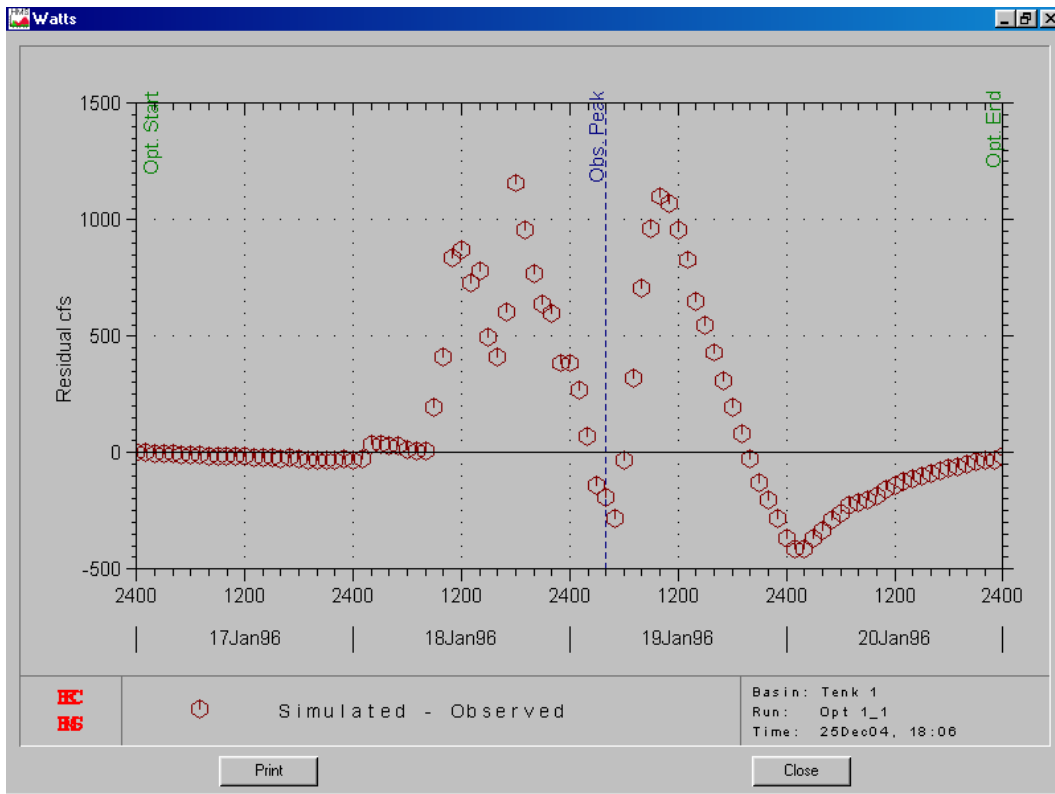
Watts

Opt. Start

Obs. Peak

Opt. End

1500

1000

500

0

-500

Residual cfs

2400 1200 2400 1200 2400 1200 2400 1200 2400

17Jan96 18Jan96 19Jan96 20Jan96

HEC HMS

Simulated - Observed

Basin: Tenk 1
Run: Opt 1_1
Time: 25Dec04, 18:06

Print

Close